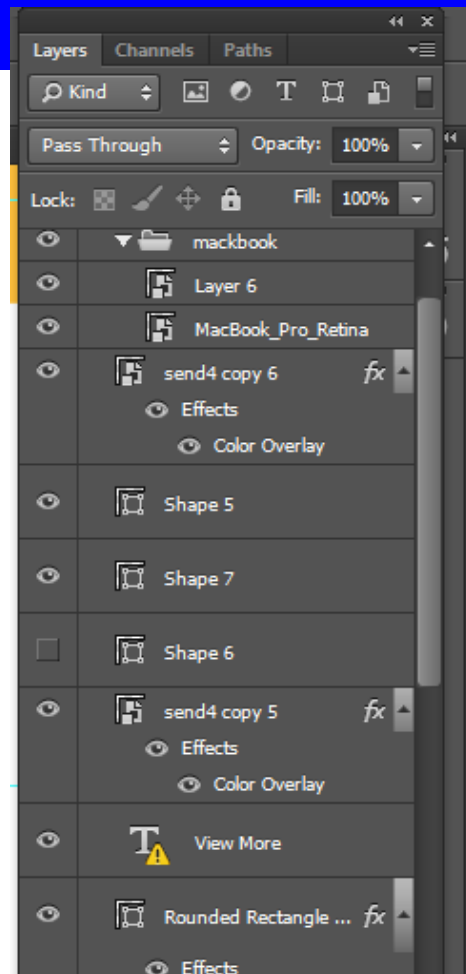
Layers Channels Paths

Kind

Pass Through Opacity: 100%

Lock: Fill: 100%

mackbook

Layer 6

MacBook_Pro_Retina

send4 copy 6 fx

Effects

Color Overlay

Shape 5

Shape 7

Shape 6

send4 copy 5 fx

Effects

Color Overlay

View More

Rounded Rectangle ... fx

Effects